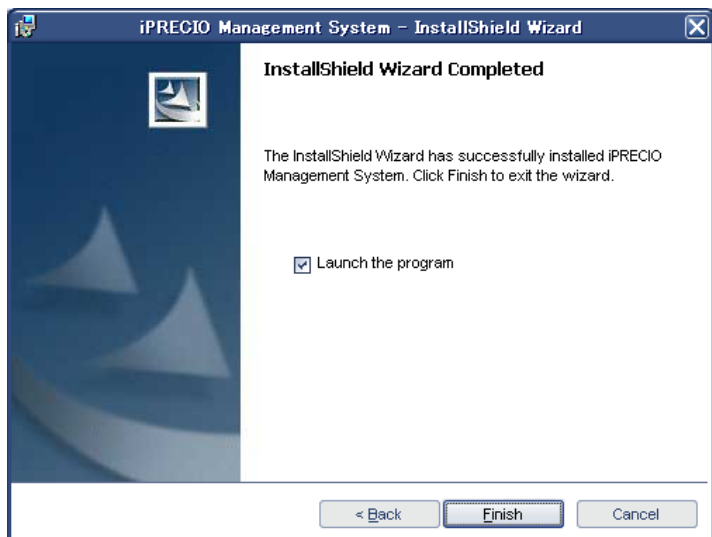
iPRECIO Management System – InstallShield Wizard

InstallShield Wizard Completed

The InstallShield Wizard has successfully installed iPRECIO Management System. Click Finish to exit the wizard.

Launch the program

< Back

Finish

Cancel